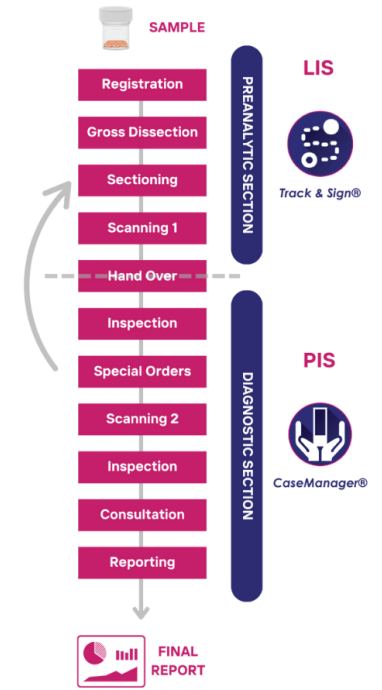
SAMPLE

Registration

Gross Dissection

Sectioning

Scanning 1

Hand Over

Inspection

Special Orders

Scanning 2

Inspection

Consultation

Reporting

PREANALYTIC SECTION

LIS

Track & Sign®

DIAGNOSTIC SECTION

PIS

CaseManager®

FINAL REPORT